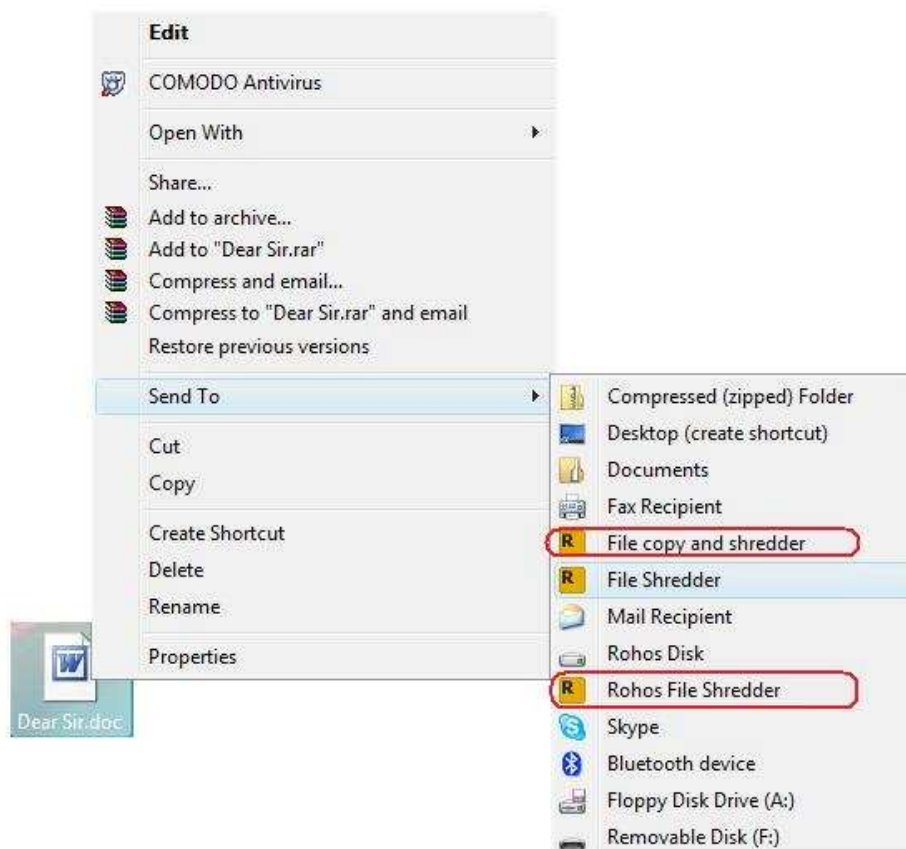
Edit

COMODO Antivirus

Open With

Share...
Add to archive...
Add to "Dear Sir.rar"
Compress and email...
Compress to "Dear Sir.rar" and email
Restore previous versions

Send To

Cut
Copy

Create Shortcut
Delete
Rename

Properties

Dear Sir.doc

Compressed (zipped) Folder
Desktop (create shortcut)
Documents
Fax Recipient
File copy and shredder
File Shredder
Mail Recipient
Rohos Disk
Rohos File Shredder
Skype
Bluetooth device
Floppy Disk Drive (A:)
Removable Disk (F:)